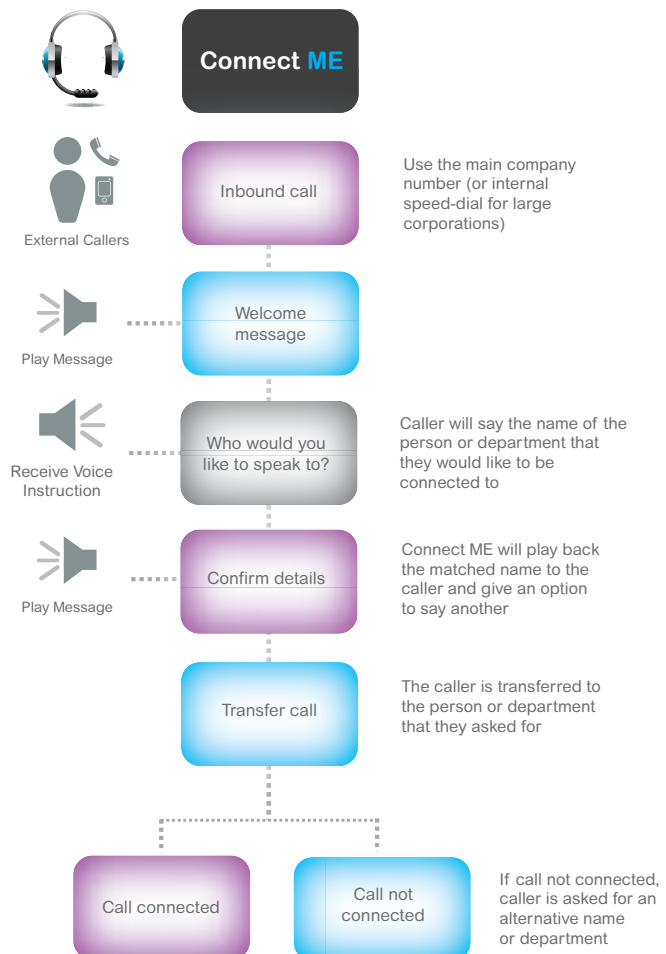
Connect ME

External Callers

Inbound call

Use the main company number (or internal speed-dial for large corporations)

Play Message

Welcome message

Receive Voice Instruction

Who would you like to speak to?

Caller will say the name of the person or department that they would like to be connected to

Play Message

Confirm details

Connect ME will play back the matched name to the caller and give an option to say another

Transfer call

The caller is transferred to the person or department that they asked for

Call connected

Call not connected

If call not connected, caller is asked for an alternative name or department